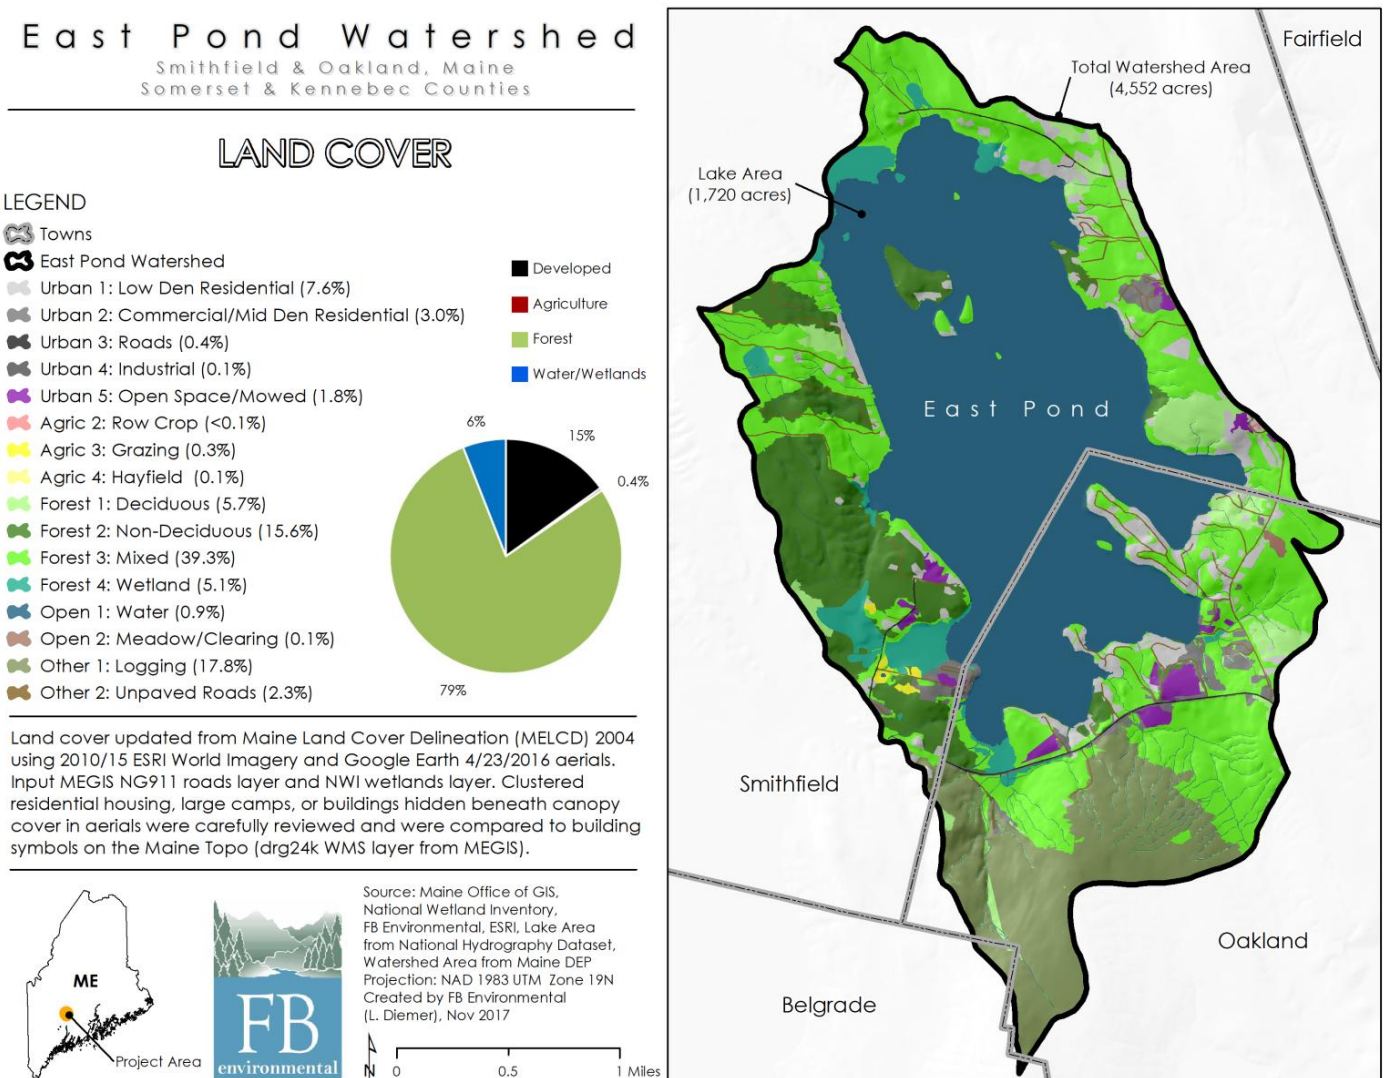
East Pond Watershed
Smithfield & Oakland, Maine
Somerset & Kennebec Counties

LAND COVER

LEGEND
Towns
East Pond Watershed
Urban 1: Low Den Residential (7.6%)
Urban 2: Commercial/Mid Den Residential (3.0%)
Urban 3: Roads (0.4%)
Urban 4: Industrial (0.1%)
Urban 5: Open Space/Mowed (1.8%)
Agric 2: Row Crop (<0.1%)
Agric 3: Grazing (0.3%)
Agric 4: Hayfield (0.1%)
Forest 1: Deciduous (5.7%)
Forest 2: Non-Deciduous (15.6%)
Forest 3: Mixed (39.3%)
Forest 4: Wetland (5.1%)
Open 1: Water (0.9%)
Open 2: Meadow/Clearing (0.1%)
Other 1: Logging (17.8%)
Other 2: Unpaved Roads (2.3%)

Developed
Agriculture
Forest
Water/Wetlands

6%
15%
0.4%
79%

Land cover updated from Maine Land Cover Delineation (MELCD) 2004 using 2010/15 ESRI World Imagery and Google Earth 4/23/2016 aerials. Input MEGIS NG911 roads layer and NWI wetlands layer. Clustered residential housing, large camps, or buildings hidden beneath canopy cover in aerials were carefully reviewed and were compared to building symbols on the Maine Topo (drg24k WMS layer from MEGIS).

ME
Project Area

FB
environmental

Source: Maine Office of GIS, National Wetland Inventory, FB Environmental, ESRI, Lake Area from National Hydrography Dataset, Watershed Area from Maine DEP
Projection: NAD 1983 UTM Zone 19N
Created by FB Environmental (L. Diemer), Nov 2017

N
0 0.5 1 Miles

Fairfield
Total Watershed Area (4,552 acres)
Lake Area (1,720 acres)
East Pond
Smithfield
Oakland
Belgrade